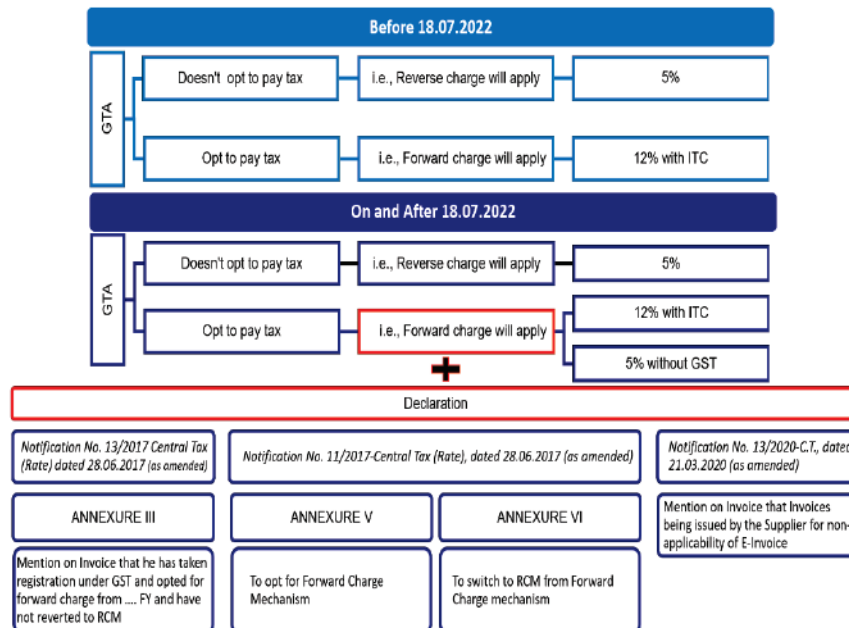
Before 18.07.2022

GTA

Doesn't opt to pay tax

i.e., Reverse charge will apply

5%

Opt to pay tax

i.e., Forward charge will apply

12% with ITC

On and After 18.07.2022

GTA

Doesn't opt to pay tax

i.e., Reverse charge will apply

5%

Opt to pay tax

i.e., Forward charge will apply

12% with ITC

5% without GST

+

Declaration

Notification No. 13/2017 Central Tax (Rate) dated 28.06.2017 (as amended)

Notification No. 11/2017-Central Tax (Rate), dated 28.06.2017 (as amended)

Notification No. 13/2020-C.T., dated 21.03.2020 (as amended)

ANNEXURE III

ANNEXURE V

ANNEXURE VI

Mention on Invoice that Invoices being issued by the Supplier for non-applicability of E-Invoice

Mention on Invoice that he has taken registration under GST and opted for forward charge from .... FY and have not reverted to RCM

To opt for Forward Charge Mechanism

To switch to RCM from Forward Charge mechanism